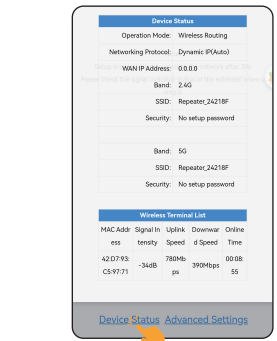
Device Status

| | |
|---|---|
| Operation Mode: | Wireless Routing |
| Networking Protocol: | Dynamic IP(Auto) |
| WAN IP Address: | 0.0.0.0 |
| Band: | 2.4G |
| SSID: | Repeater_24218F |
| Security: | No setup password |
| Band: | 5G |
| SSID: | Repeater_24218F |
| Security: | No setup password |

Wireless Terminal List

| MAC Address | Signal Intensity | Uplink Speed | Downward Speed | Online Time |
|---|---|---|---|---|
| 42:D7:93:C5:97:71 | -34dB | 780Mbps | 390Mbps | 00:08:55 |

Device Status Advanced Settings